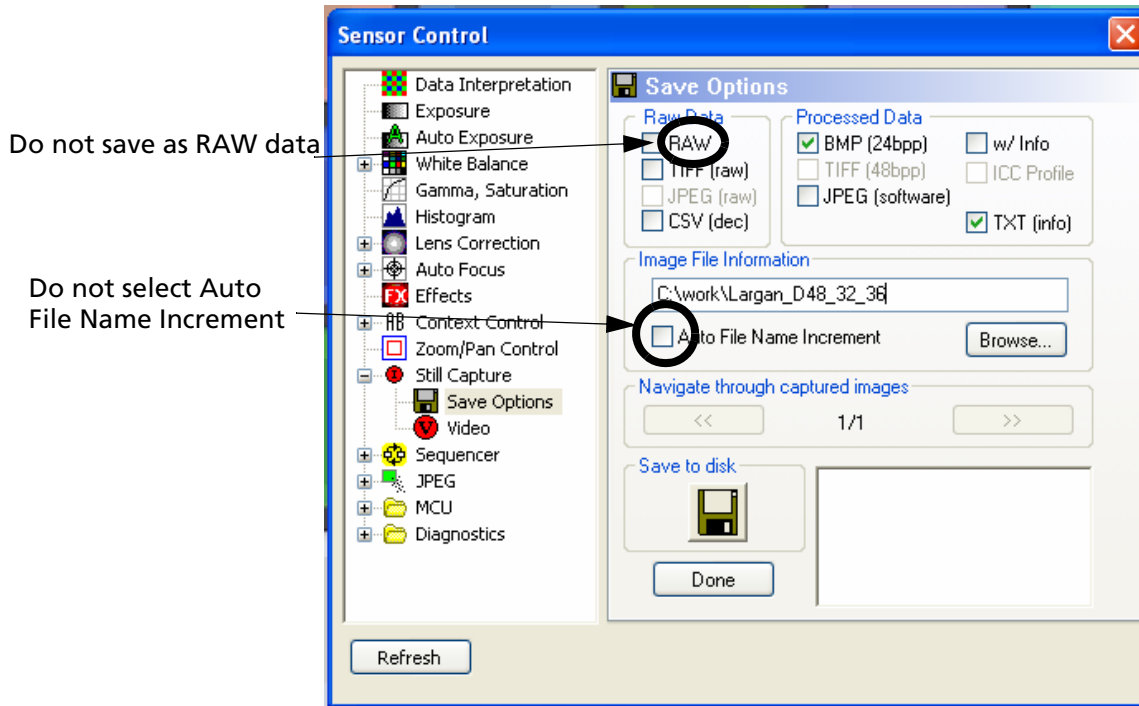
Sensor Control

Do not save as RAW data

Do not select Auto File Name Increment

Data Interpretation
Exposure
Auto Exposure
White Balance
Gamma, Saturation
Histogram
Lens Correction
Auto Focus
Effects
Context Control
Zoom/Pan Control
Still Capture
Save Options
Video
Sequencer
JPEG
MCU
Diagnostics

Save Options

Raw Data
RAW
TIFF (raw)
JPEG (raw)
CSV (dec)

Processed Data
BMP (24bpp)
TIFF (48bpp)
JPEG (software)
w/ Info
ICC Profile
TXT (info)

Image File Information
C:\work\Largan_D48_32_36
Auto File Name Increment
Browse...

Navigate through captured images
<<
1/1
>>

Save to disk

Done

Refresh